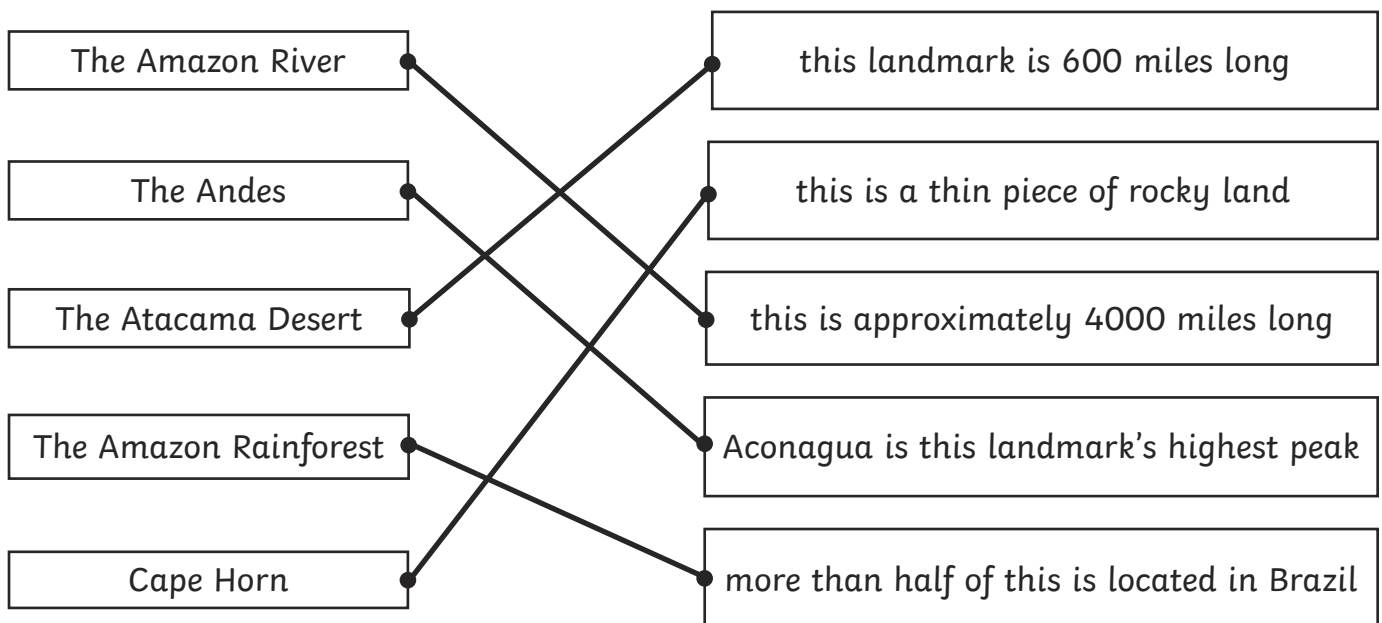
The Amazon River

The Andes

The Atacama Desert

The Amazon Rainforest

Cape Horn

this landmark is 600 miles long

this is a thin piece of rocky land

this is approximately 4000 miles long

Aconagua is this landmark's highest peak

more than half of this is located in Brazil